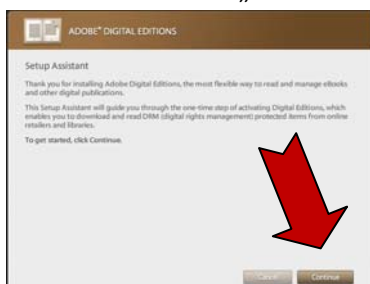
ADOBE® DIGITAL EDITIONS

Setup Assistant

Thank you for installing Adobe Digital Editions, the most flexible way to read and manage ebooks and other digital publications.

This Setup Assistant will guide you through the one-time step of activating Digital Editions, which enables you to download and read DRM (digital rights management) protected items from online retailers and libraries.

To get started, click Continue.

Cancel Continue